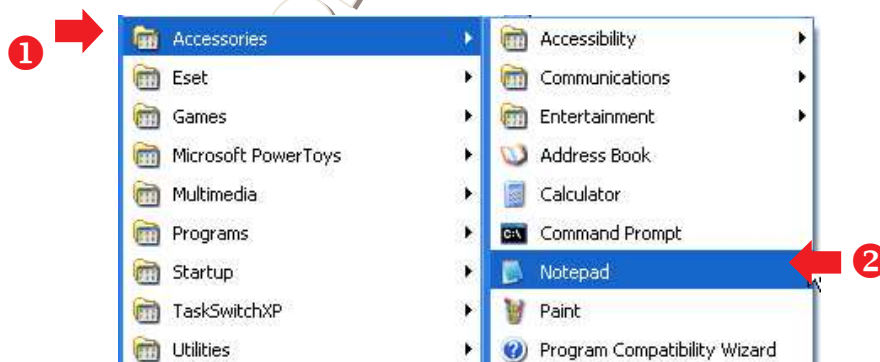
❶
Accessories
Eset
Games
Microsoft PowerToys
Multimedia
Programs
Startup
TaskSwitchXP
Utilities

Accessibility
Communications
Entertainment
Address Book
Calculator
Command Prompt
Notepad
Paint
Program Compatibility Wizard
❷